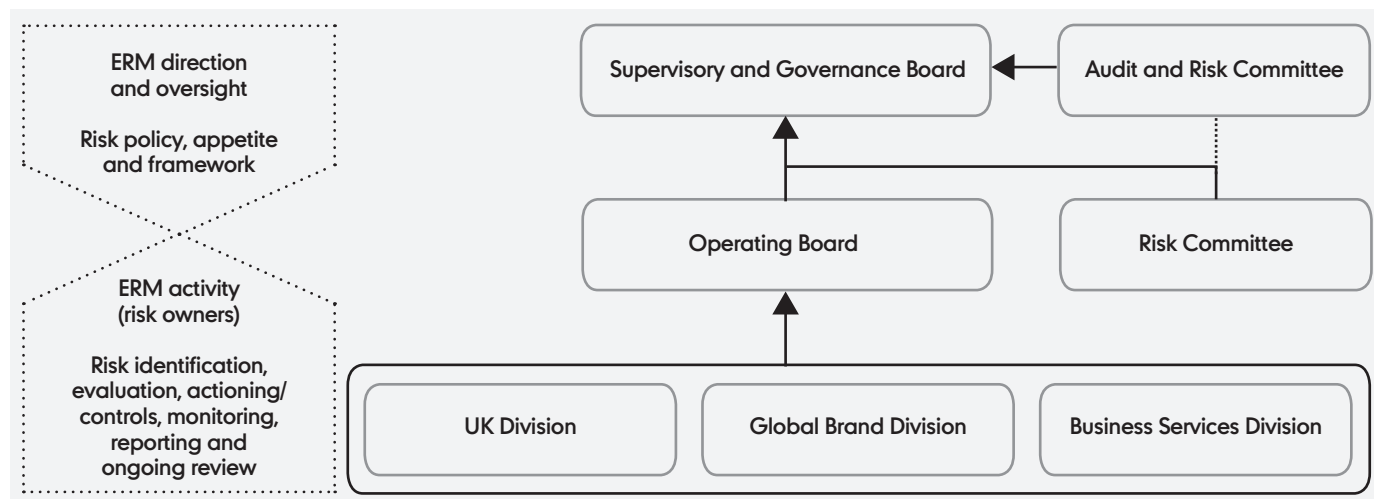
ERM direction and oversight

Risk policy, appetite and framework

ERM activity (risk owners)

Risk identification, evaluation, actioning/ controls, monitoring, reporting and ongoing review

Supervisory and Governance Board

Audit and Risk Committee

Operating Board

Risk Committee

UK Division

Global Brand Division

Business Services Division